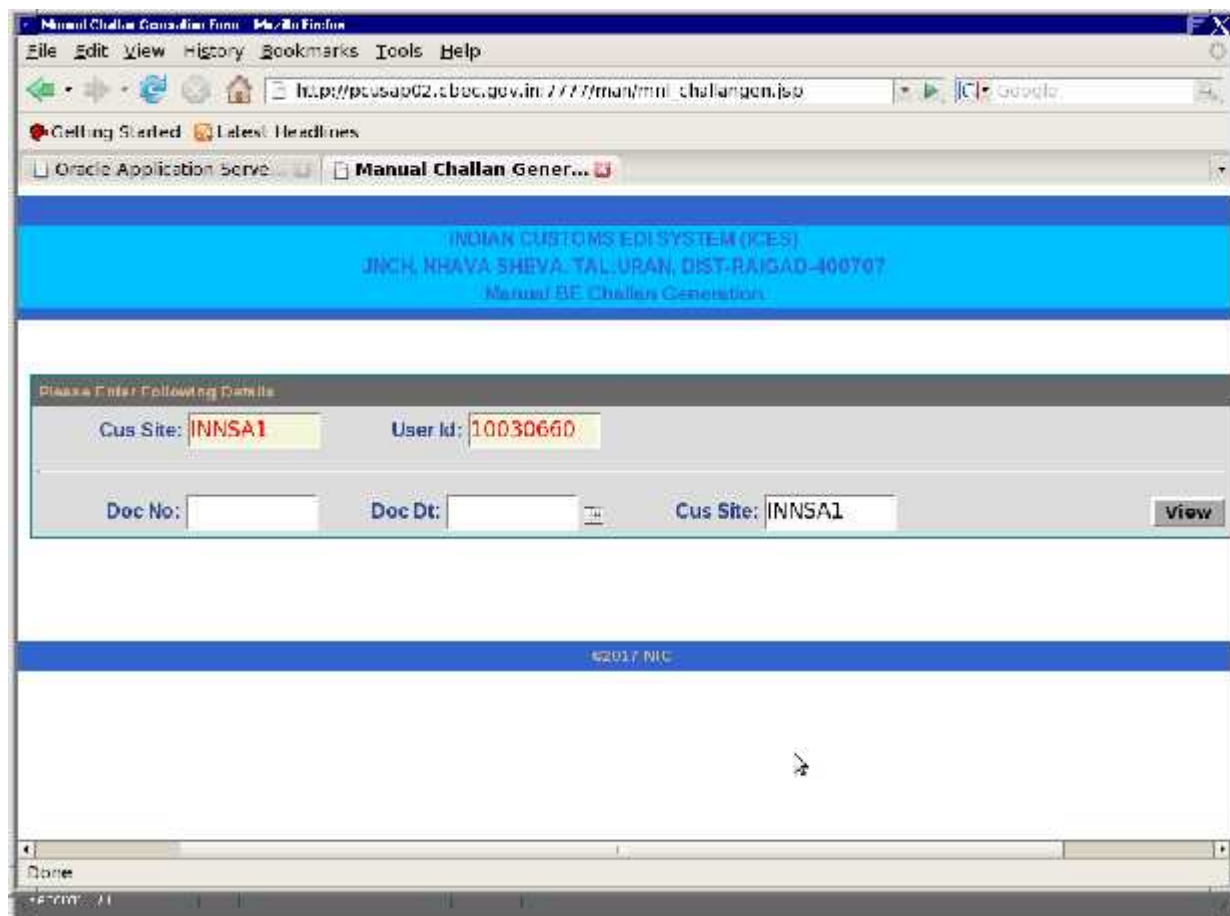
Manual Challan Generation Form - Mozilla Firefox

File Edit View History Bookmarks Tools Help

http://pcusapp02.cbec.gov.in:7777/man/mnl_challangen.jsp

Google

Getting Started Latest Headlines

Oracle Application Serve...

Manual Challan Gener...

INDIAN CUSTOMS EDI SYSTEM (ICES)
JNCH, NHAVA SHEVA, TAL:URAN, DIST-RAIGAD-400707
Manual BE Challan Generation

Please Enter Following Details

Cus Site: INNSA1

User Id: 10030660

Doc No:

Doc Dt:

Cus Site: INNSA1

View

©2017 NIC

Done

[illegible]